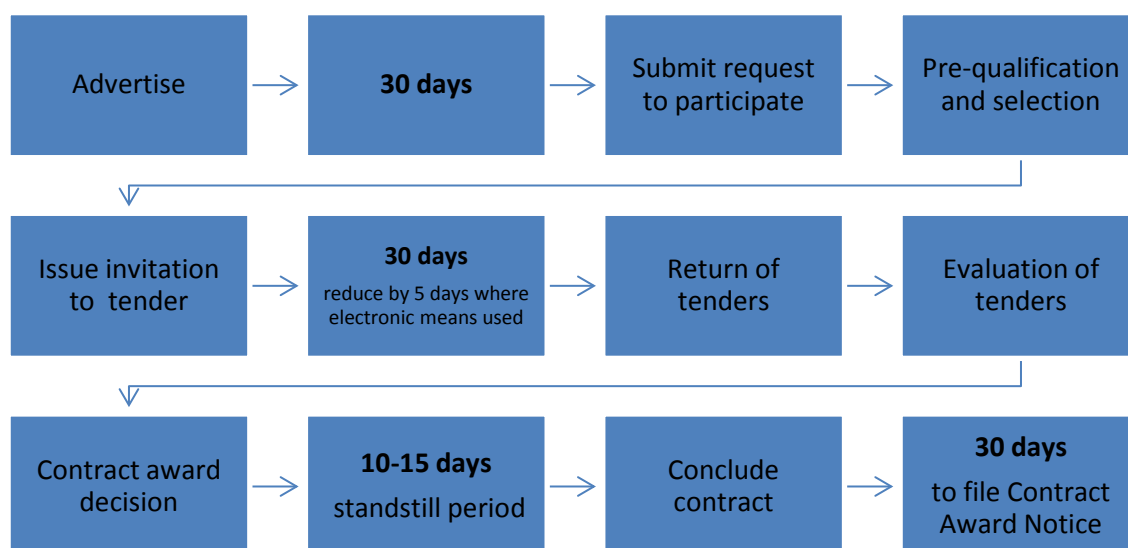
Advertise

30 days

Submit request to participate

Pre-qualification and selection

Issue invitation to tender

30 days
reduce by 5 days where electronic means used

Return of tenders

Evaluation of tenders

Contract award decision

10-15 days
standstill period

Conclude contract

30 days
to file Contract Award Notice